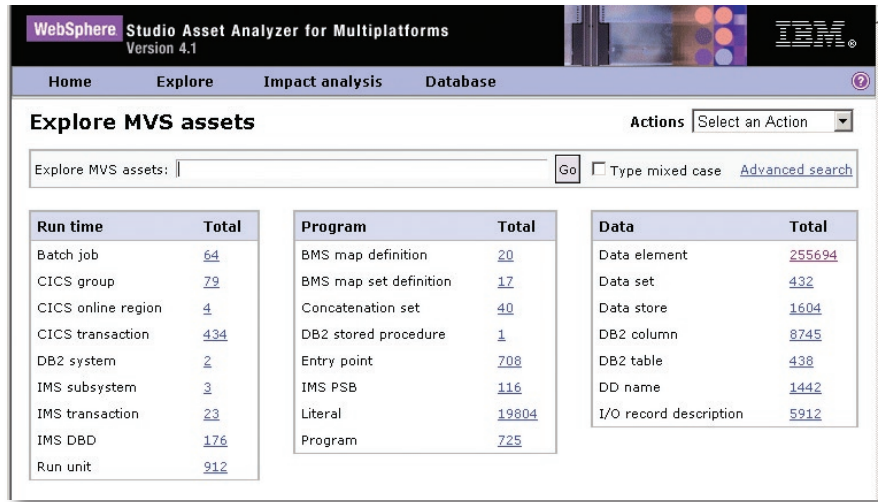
WebSphere Studio Asset Analyzer for Multiplatforms
Version 4.1

IBM.

Home Explore Impact analysis Database

Explore MVS assets

Actions Select an Action

Explore MVS assets: Go Type mixed case Advanced search

| Run time | Total |
|---|---|
| Batch job | 64 |
| CICS group | 79 |
| CICS online region | 4 |
| CICS transaction | 434 |
| DB2 system | 2 |
| IMS subsystem | 3 |
| IMS transaction | 23 |
| IMS DBD | 176 |
| Run unit | 912 |

| Program | Total |
|---|---|
| BMS map definition | 20 |
| BMS map set definition | 17 |
| Concatenation set | 40 |
| DB2 stored procedure | 1 |
| Entry point | 708 |
| IMS PSB | 116 |
| Literal | 19804 |
| Program | 725 |

| Data | Total |
|---|---|
| Data element | 255694 |
| Data set | 432 |
| Data store | 1604 |
| DB2 column | 8745 |
| DB2 table | 438 |
| DD name | 1442 |
| I/O record description | 5912 |